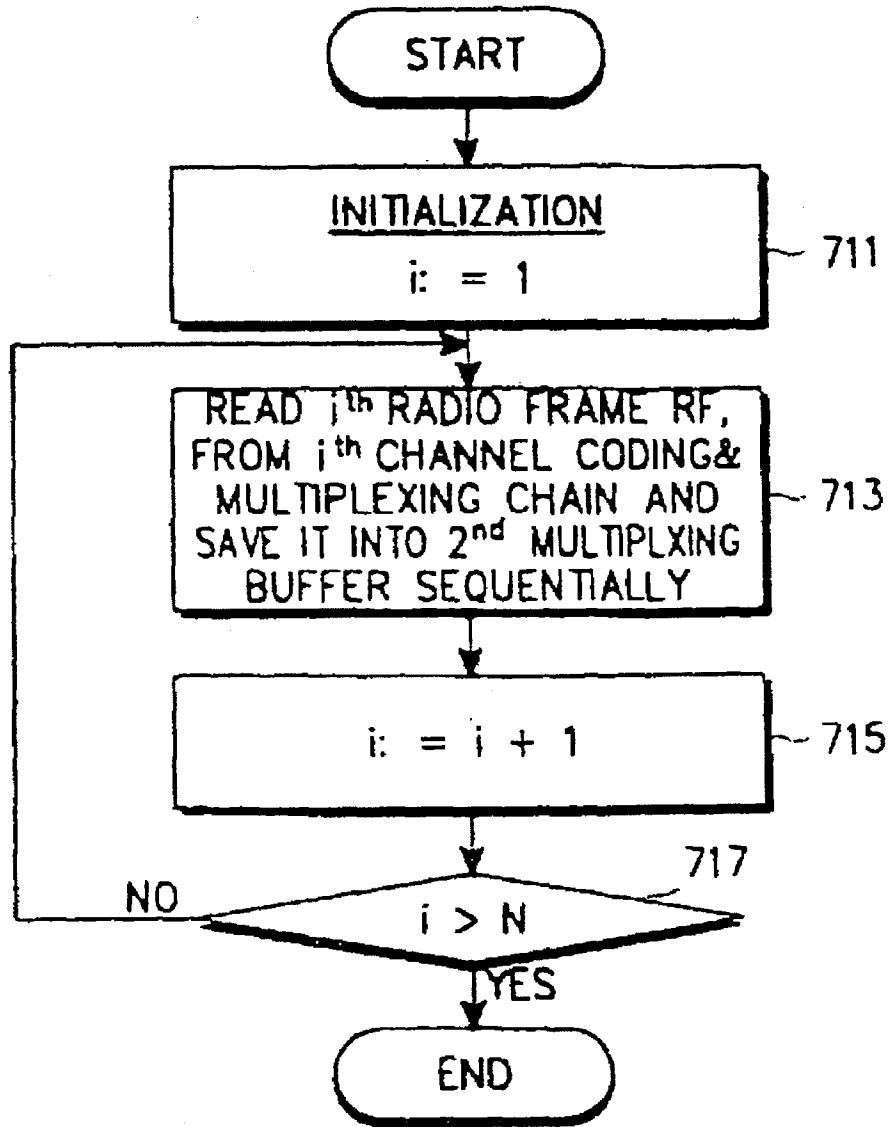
START

INITIALIZATION
i: = 1

711

READ $i^{th}$ RADIO FRAME RF, FROM $i^{th}$ CHANNEL CODING& MULTIPLEXING CHAIN AND SAVE IT INTO $2^{nd}$ MULTIPLXING BUFFER SEQUENTIALLY

713

i: = i + 1

715

717

NO

i > N

YES

END